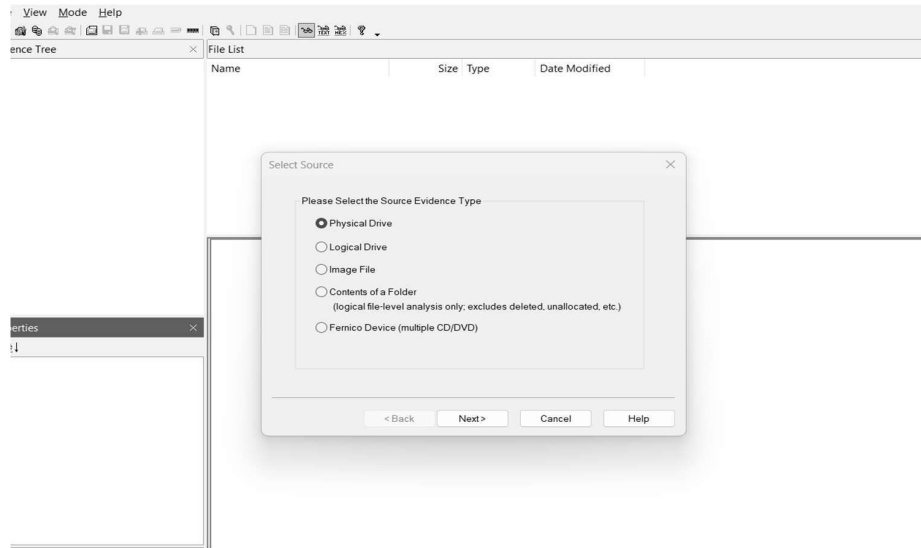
View Mode Help

ence Tree

File List

| Name | Size | Type | Date Modified |
|---|---|---|---|

Select Source

Please Select the Source Evidence Type

Physical Drive

Logical Drive

Image File

Contents of a Folder
(logical file-level analysis only; excludes deleted, unallocated, etc.)

Fernico Device (multiple CD/DVD)

< Back
Next >
Cancel
Help

perties